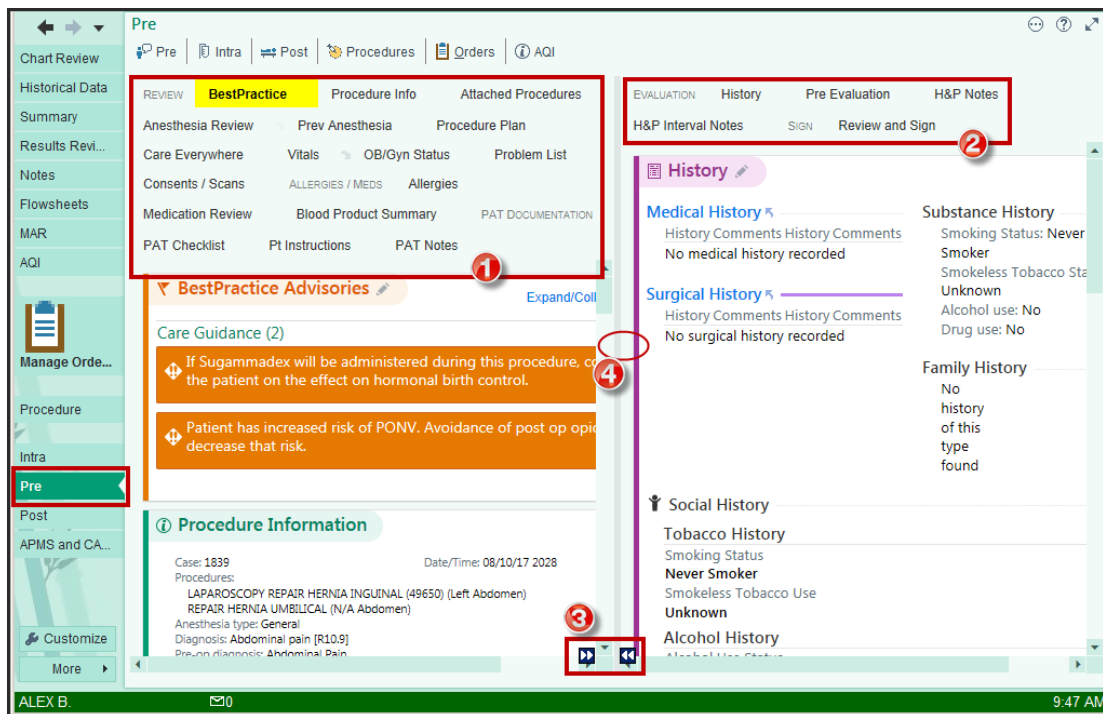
Chart Review
Historical Data
Summary
Results Revi...
Notes
Flowsheets
MAR
AQI
Manage Orde...
Procedure
Intra
Pre
Post
APMS and CA...
Customize
More

Pre
Pre | Intra | Post | Procedures | Orders | AQI

REVIEW BestPractice Procedure Info Attached Procedures
Anesthesia Review Prev Anesthesia Procedure Plan
Care Everywhere Vitals OB/Gyn Status Problem List
Consents / Scans ALLERGIES / MEDS Allergies
Medication Review Blood Product Summary PAT DOCUMENTATION
PAT Checklist Pt Instructions PAT Notes

1

BestPractice Advisories
Expand/Coll

Care Guidance (2)
If Sugammadex will be administered during this procedure, c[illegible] the patient on the effect on hormonal birth control.
Patient has increased risk of PONV. Avoidance of post op opi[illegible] decrease that risk.

Procedure Information
Case: 1839 Date/Time: 08/10/17 2028
Procedures:
LAPAROSCOPY REPAIR HERNIA INGUINAL (49650) (Left Abdomen)
REPAIR HERNIA UMBILICAL (N/A Abdomen)
Anesthesia type: General
Diagnosis: Abdominal pain [R10.9]
Pre-op diagnosis: Abdominal Pain

EVALUATION History Pre Evaluation H&P Notes
H&P Interval Notes SIGN Review and Sign

2

History

Medical History
History Comments History Comments
No medical history recorded

Surgical History
History Comments History Comments
No surgical history recorded

Substance History
Smoking Status: Never Smoker
Smokeless Tobacco Sta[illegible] Unknown
Alcohol use: No
Drug use: No

Family History
No history of this type found

Social History
Tobacco History
Smoking Status
Never Smoker
Smokeless Tobacco Use
Unknown
Alcohol History

3
4

ALEX B.
0
9:47 AM